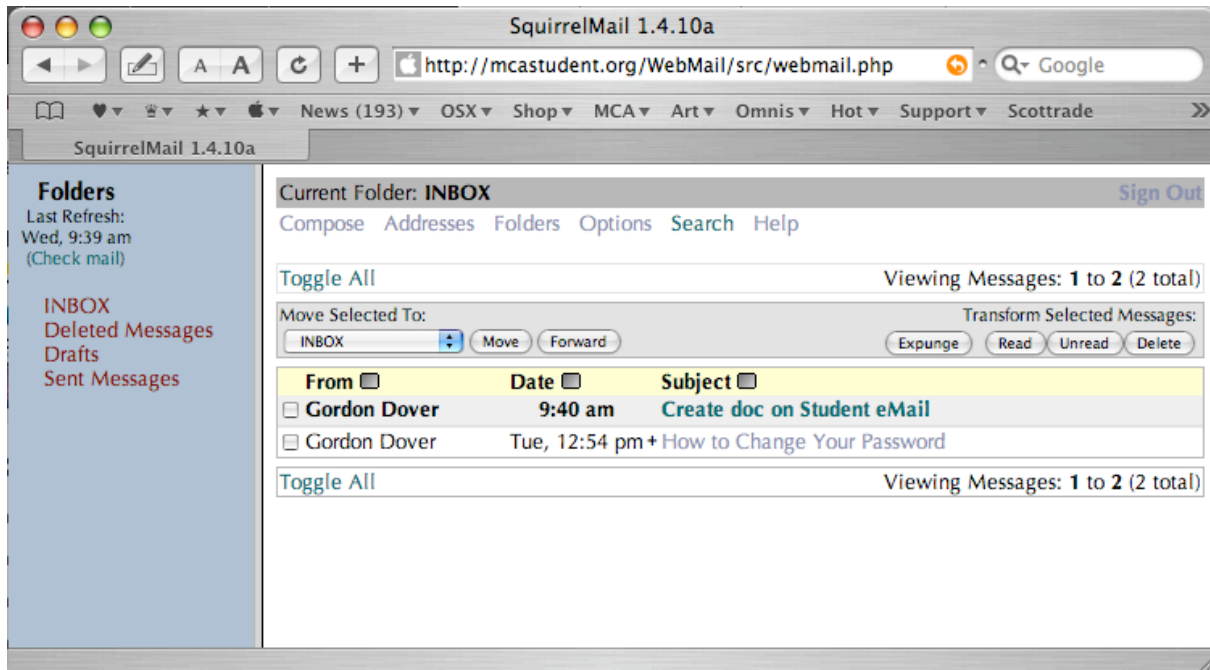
SquirrelMail 1.4.10a

A A

http://mcastudent.org/WebMail/src/webmail.php

Google

News (193) ▾ OSX ▾ Shop ▾ MCA ▾ Art ▾ Omnis ▾ Hot ▾ Support ▾ Scottrade

SquirrelMail 1.4.10a

Folders
Last Refresh:
Wed, 9:39 am
(Check mail)

INBOX
Deleted Messages
Drafts
Sent Messages

Current Folder: INBOX

Sign Out

Compose Addresses Folders Options Search Help

Toggle All

Viewing Messages: 1 to 2 (2 total)

Move Selected To:

Transform Selected Messages:

INBOX

Move Forward

Expunge Read Unread Delete

| From | Date | Subject |
|---|---|---|
| Gordon Dover | 9:40 am | Create doc on Student eMail |
| Gordon Dover | Tue, 12:54 pm + | How to Change Your Password |

Toggle All

Viewing Messages: 1 to 2 (2 total)